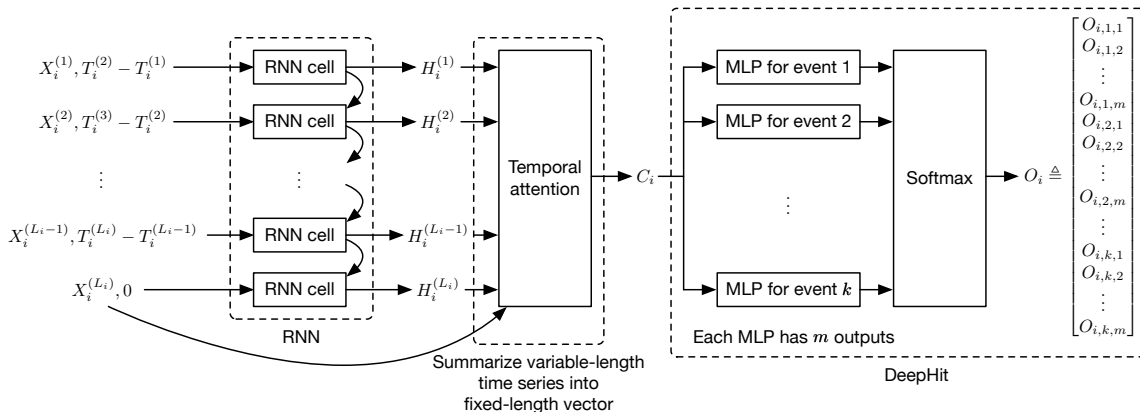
$X_i^{(1)}, T_i^{(2)} - T_i^{(1)}$

$X_i^{(2)}, T_i^{(3)} - T_i^{(2)}$

$\vdots$

$X_i^{(L_i-1)}, T_i^{(L_i)} - T_i^{(L_i-1)}$

$X_i^{(L_i)}, 0$

RNN cell

RNN cell

$\vdots$

RNN cell

RNN cell

RNN

$H_i^{(1)}$

$H_i^{(2)}$

$H_i^{(L_i-1)}$

$H_i^{(L_i)}$

Temporal attention

Summarize variable-length time series into fixed-length vector

$C_i$

MLP for event 1

MLP for event 2

$\vdots$

MLP for event $k$

Each MLP has $m$ outputs

Softmax

$O_i \triangleq \begin{bmatrix} O_{i,1,1} \\ O_{i,1,2} \\ \vdots \\ O_{i,1,m} \\ O_{i,2,1} \\ O_{i,2,2} \\ \vdots \\ O_{i,2,m} \\ \vdots \\ O_{i,k,1} \\ O_{i,k,2} \\ \vdots \\ O_{i,k,m} \end{bmatrix}$

DeepHit